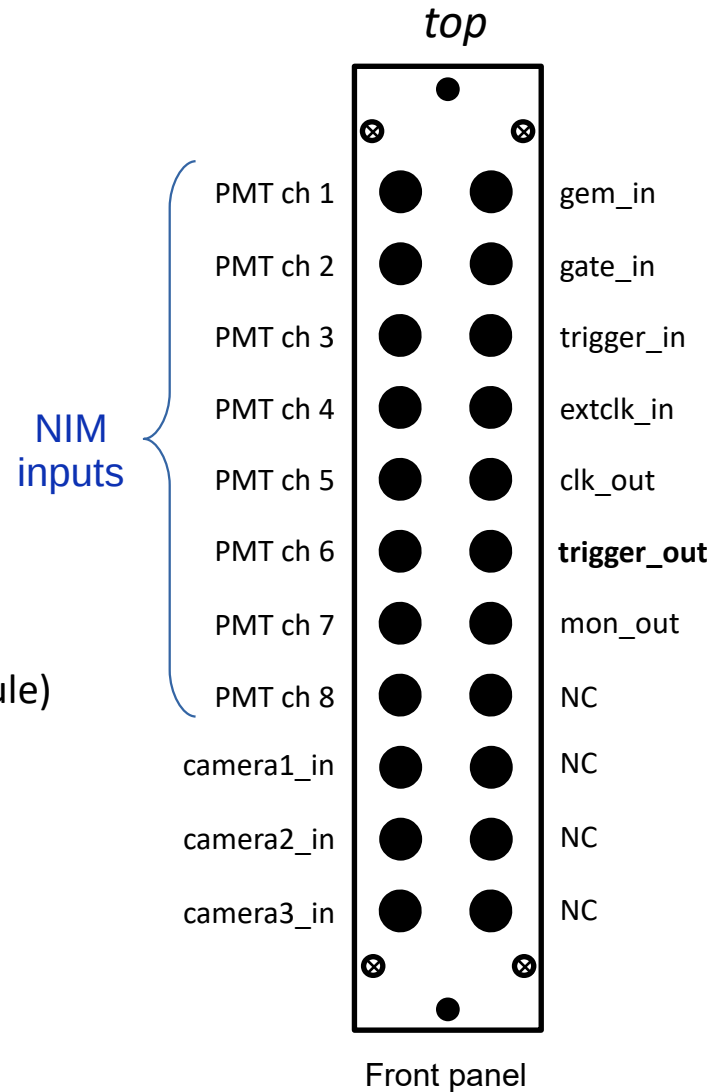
*top*

NIM inputs

ule)

PMT ch 1 gem_in
PMT ch 2 gate_in
PMT ch 3 trigger_in
PMT ch 4 extclk_in
PMT ch 5 clk_out
PMT ch 6 **trigger_out**
PMT ch 7 mon_out
PMT ch 8 NC
camera1_in NC
camera2_in NC
camera3_in NC

Front panel